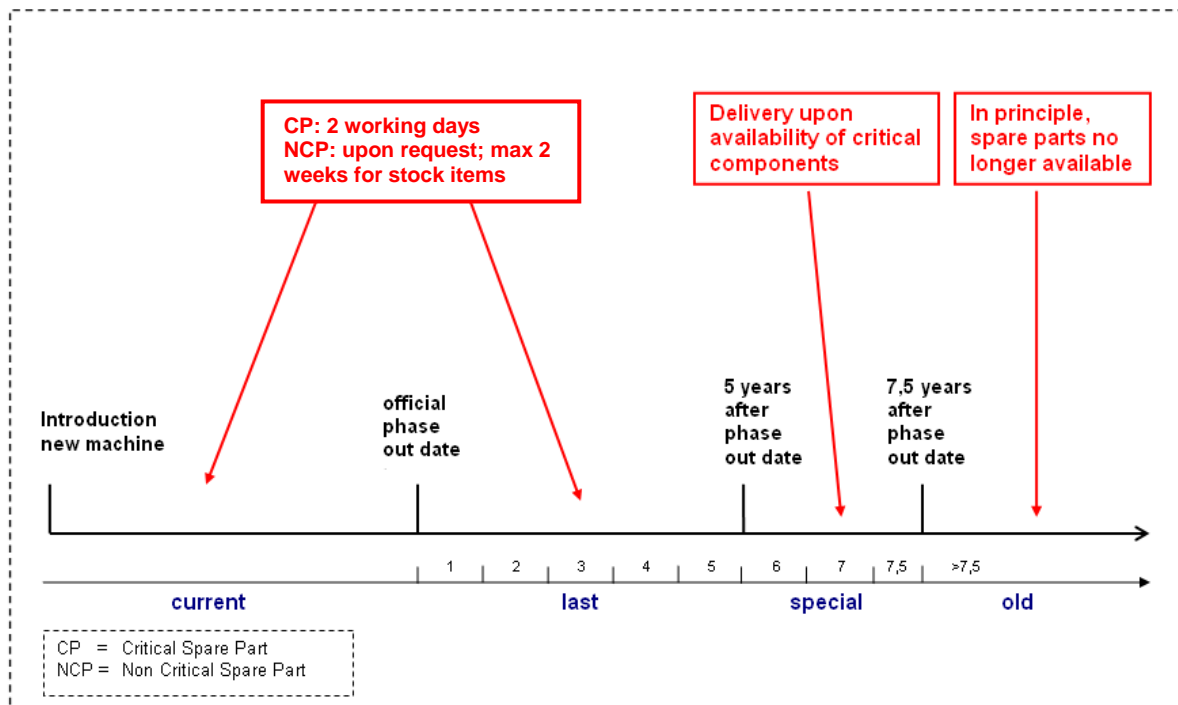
CP: 2 working days
NCP: upon request; max 2 weeks for stock items

Delivery upon availability of critical components

In principle, spare parts no longer available

Introduction new machine

official phase out date

5 years after phase out date

7,5 years after phase out date

1 2 3 4 5 6 7 7,5 >7,5

current

last

special

old

CP = Critical Spare Part
NCP = Non Critical Spare Part